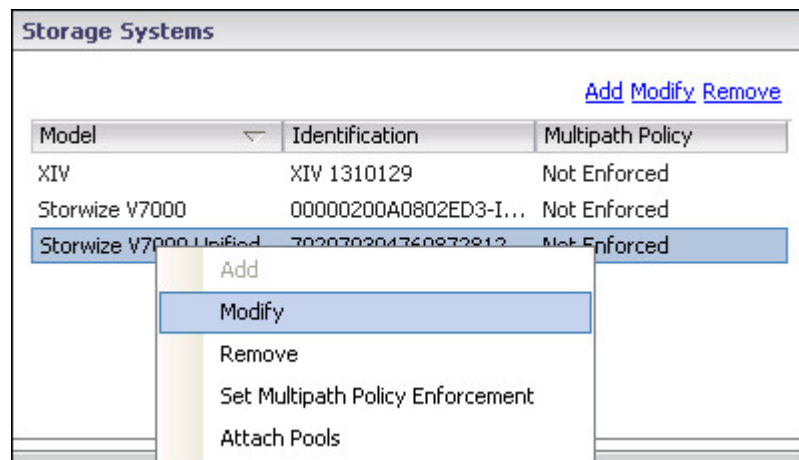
Storage Systems

Add Modify Remove

| Model | Identification | Multipath Policy |
|---|---|---|
| XIV | XIV 1310129 | Not Enforced |
| Storwize V7000 | 00000200A0802ED3-I... | Not Enforced |
| Storwize V7000 Unified | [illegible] | Not Enforced |

Add
Modify
Remove
Set Multipath Policy Enforcement
Attach Pools